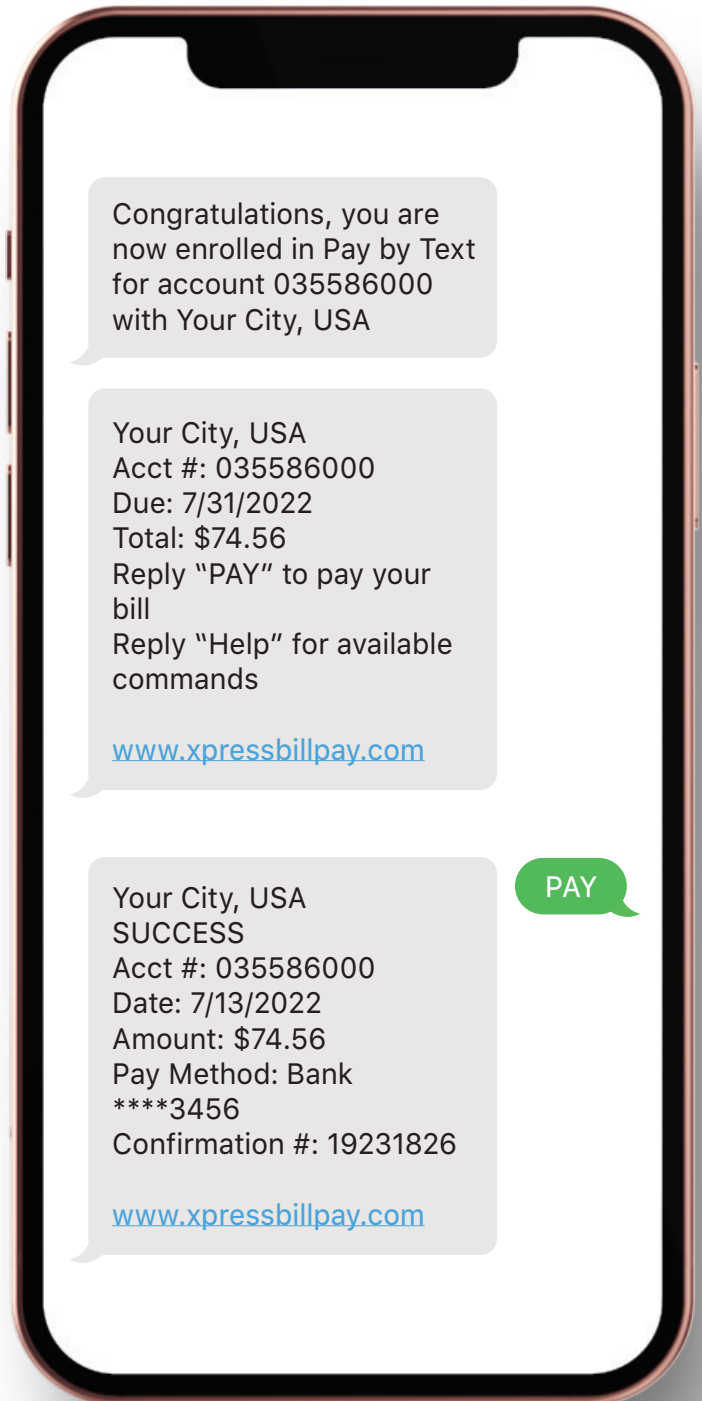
Congratulations, you are now enrolled in Pay by Text for account 035586000 with Your City, USA

Your City, USA
Acct #: 035586000
Due: 7/31/2022
Total: $74.56
Reply "PAY" to pay your bill
Reply "Help" for available commands

www.xpressbillpay.com

PAY

Your City, USA
SUCCESS
Acct #: 035586000
Date: 7/13/2022
Amount: $74.56
Pay Method: Bank ****3456
Confirmation #: 19231826

www.xpressbillpay.com